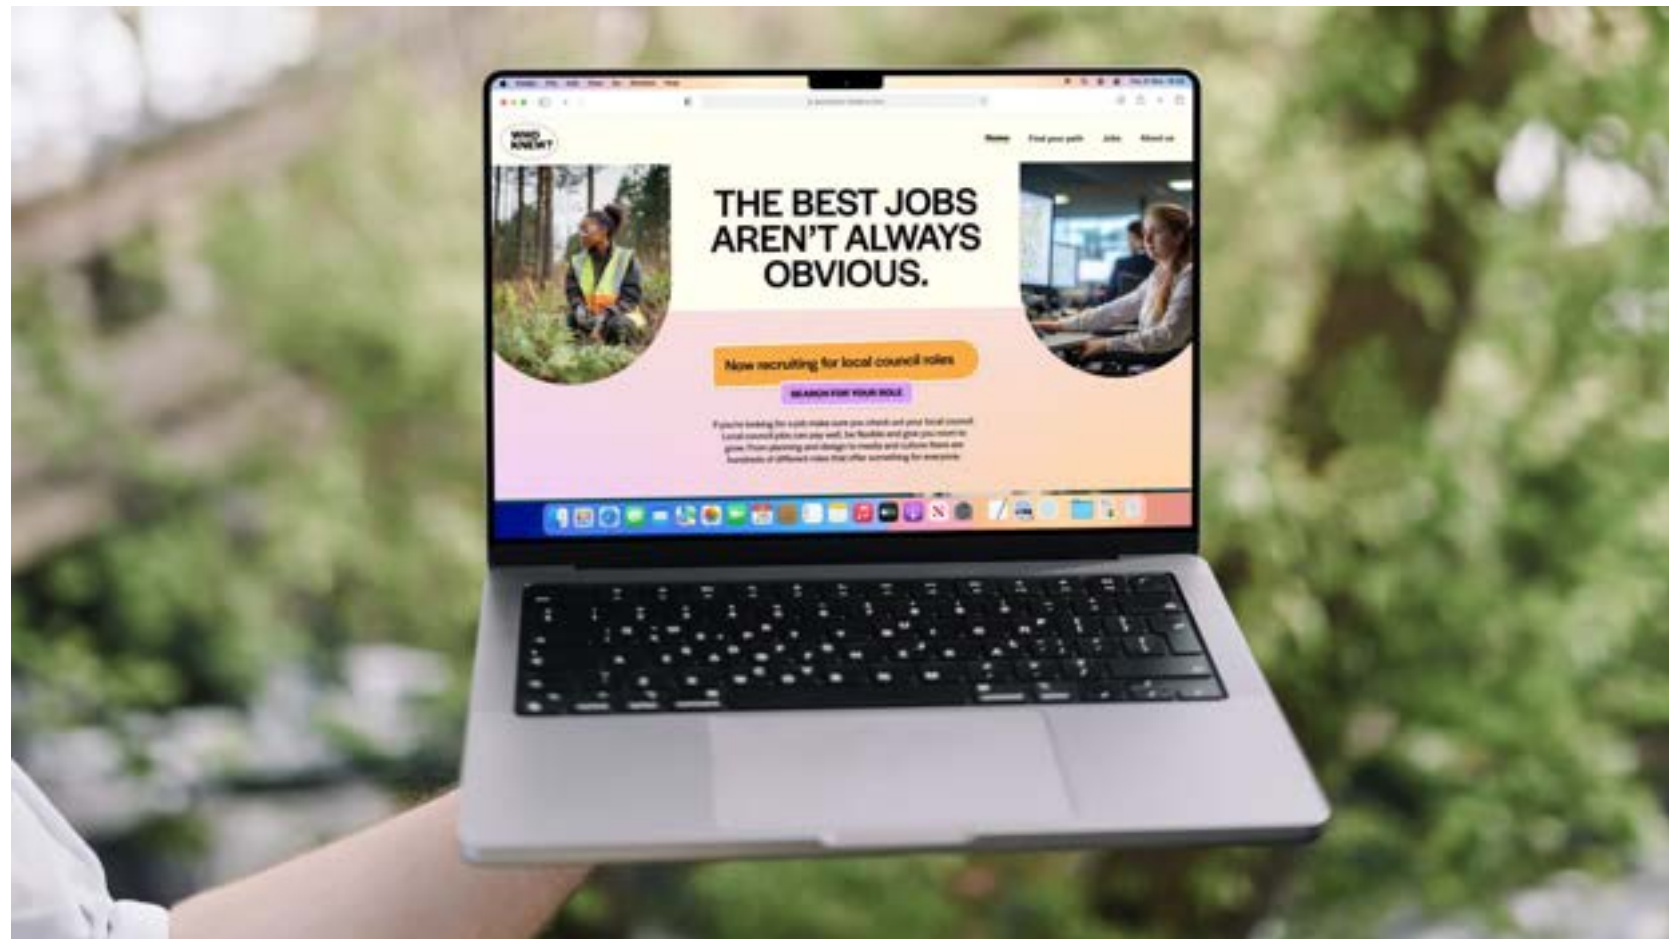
WHO KNEW?

Home Find your path Jobs About us

THE BEST JOBS AREN'T ALWAYS OBVIOUS.

Now recruiting for local council roles

SEARCH FOR YOUR ROLE

If you're looking for a job make sure you check out your local council. Local council jobs can pay well, be flexible and give you room to grow. From planning and design to media and culture there are hundreds of different roles that offer something for everyone.